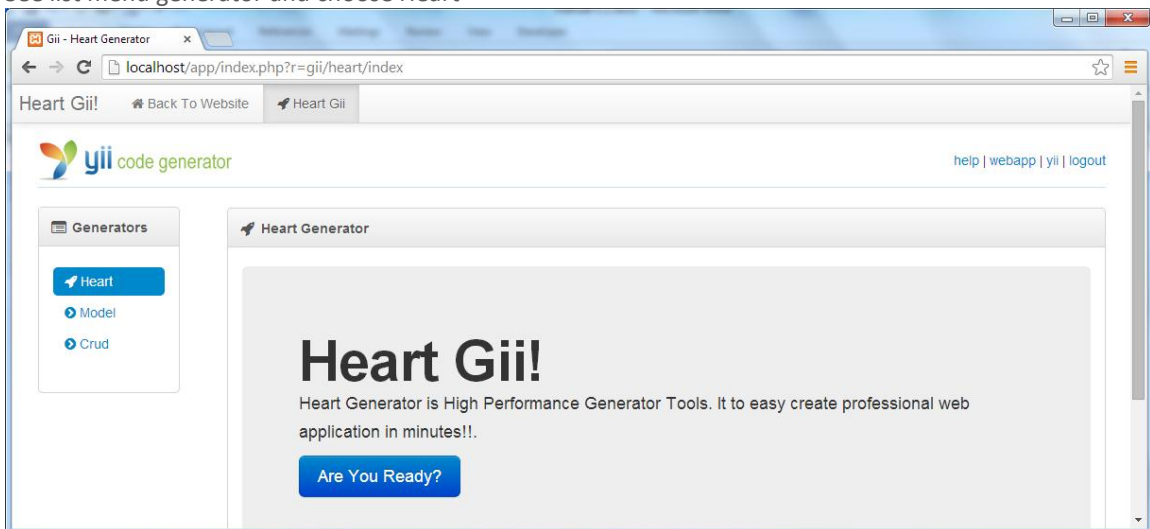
Gii - Heart Generator

localhost/app/index.php?r=gii/heart/index

Heart Gii!
Back To Website
Heart Gii

yii code generator

help | webapp | yii | logout

Generators

Heart
Model
Crud

Heart Generator

Heart Gii!

Heart Generator is High Performance Generator Tools. It to easy create professional web application in minutes!!.

Are You Ready?